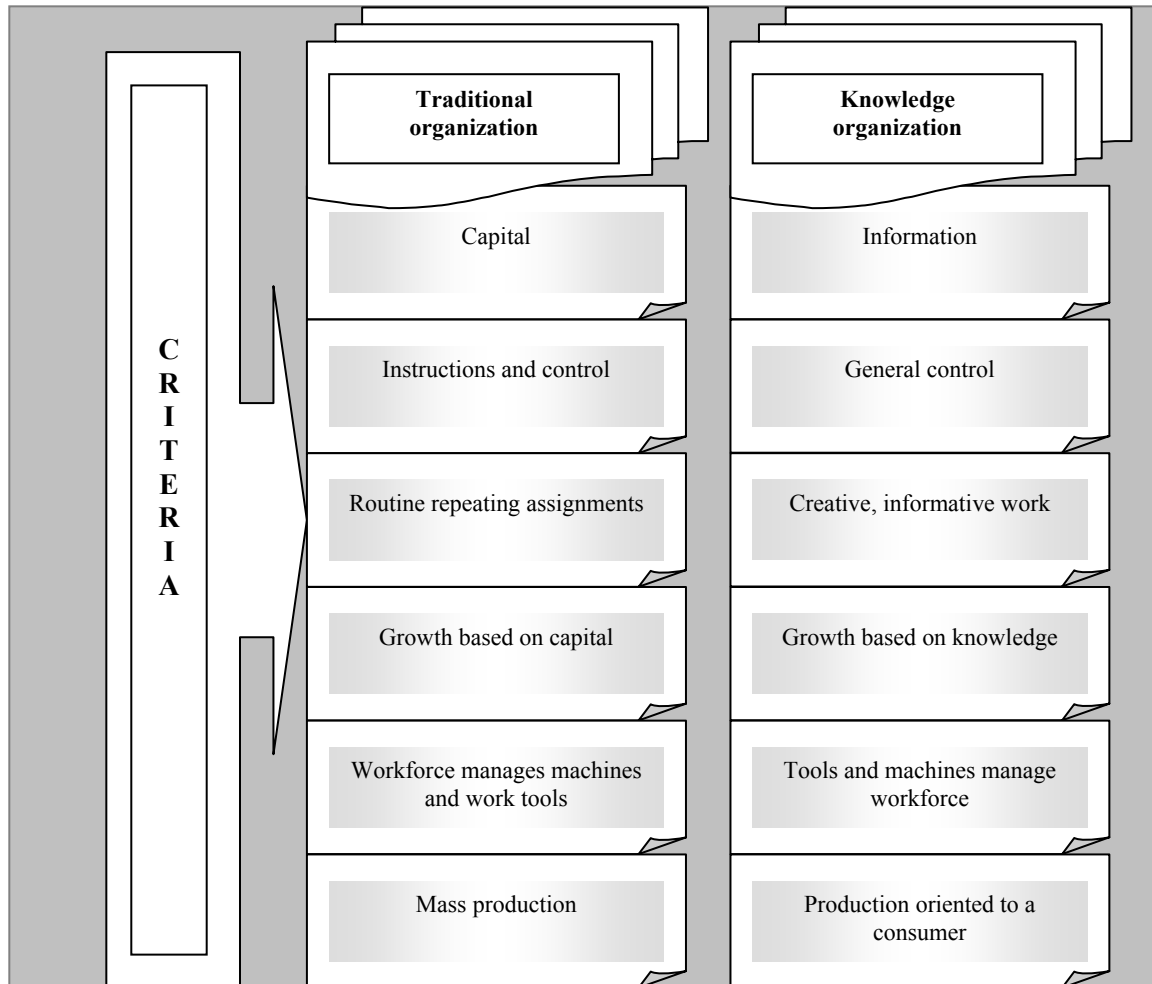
CRITERIA

Traditional organization

Capital

Instructions and control

Routine repeating assignments

Growth based on capital

Workforce manages machines and work tools

Mass production

Knowledge organization

Information

General control

Creative, informative work

Growth based on knowledge

Tools and machines manage workforce

Production oriented to a consumer